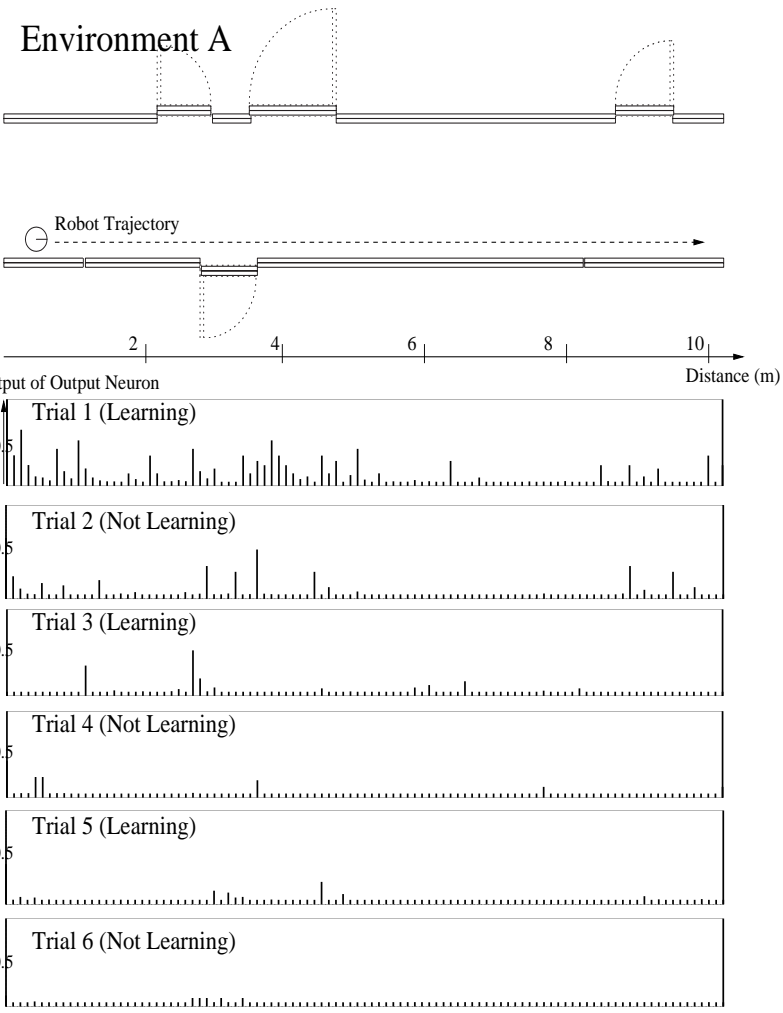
Environment A

Robot Trajectory

2 4 6 8 10

Distance (m)

tput of Output Neuron

Trial 1 (Learning)

.5

Trial 2 (Not Learning)

.5

Trial 3 (Learning)

.5

Trial 4 (Not Learning)

.5

Trial 5 (Learning)

.5

Trial 6 (Not Learning)

.5